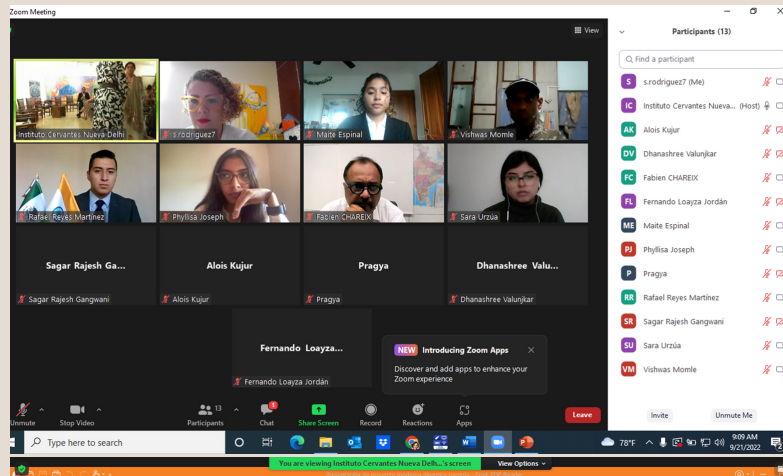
Zoom Meeting

View

Instituto Cervantes Nueva Delhi
s.rodriguez7
Maite Espinal
Vishwas Momle
Rafael Reyes Martinez
Phyllisa Joseph
Fabien CHAREIX
Sara Urzúa

Sagar Rajesh Ga...
Sagar Rajesh Gangwani
Alois Kujur
Alois Kujur
Pragya
Pragya
Dhanashree Valu...
Dhanashree Valunjkar

Fernando Loayza...
Fernando Loayza Jordán

NEW Introducing Zoom Apps
Discover and add apps to enhance your Zoom experience

Participants (13)

Find a participant

s.rodriguez7 (Me)
Instituto Cervantes Nueva... (Host)
Alois Kujur
Dhanashree Valunjkar
Fabien CHAREIX
Fernando Loayza Jordán
Maite Espinal
Phyllisa Joseph
Pragya
Rafael Reyes Martínez
Sagar Rajesh Gangwani
Sara Urzúa
Vishwas Momle

Invite
Unmute Me

Unmute
Stop Video
13
Participants
1
Chat
Share Screen
Record
Reactions
Apps
Leave

Type here to search

78°F
9:09 AM
9/21/2022

You are viewing Instituto Cervantes Nueva Delhi...'s screen
View Options